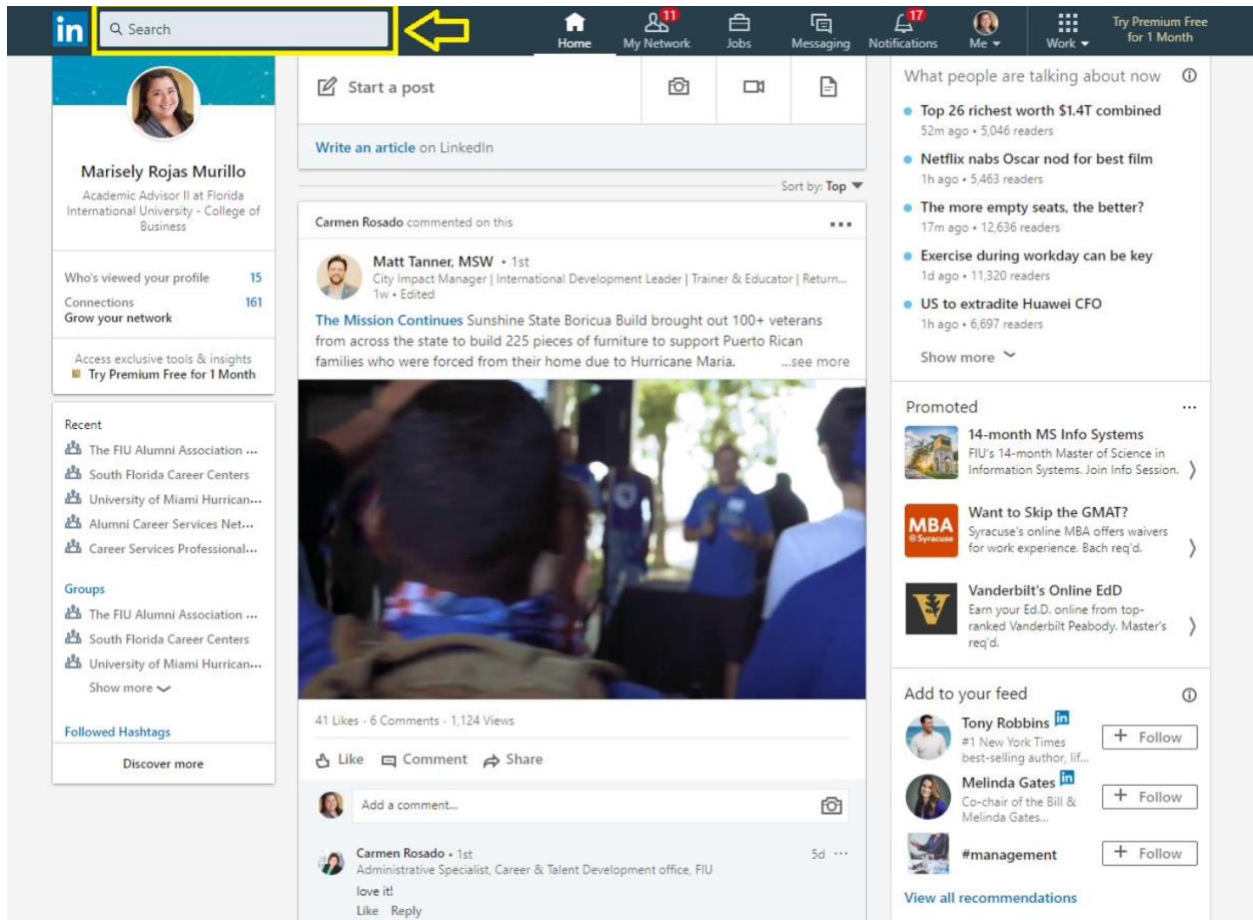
in Search

Home 11 My Network Jobs Messaging 17 Notifications Me Work Try Premium Free for 1 Month

Marisely Rojas Murillo
Academic Advisor II at Florida International University - College of Business

Who's viewed your profile 15
Connections 161
Grow your network

Access exclusive tools & insights
Try Premium Free for 1 Month

Recent
The FIU Alumni Association ...
South Florida Career Centers
University of Miami Hurrican...
Alumni Career Services Net...
Career Services Professional...

Groups
The FIU Alumni Association ...
South Florida Career Centers
University of Miami Hurrican...
Show more

Followed Hashtags
Discover more

Start a post
Write an article on LinkedIn
Sort by: Top

Carmen Rosado commented on this
Matt Tanner, MSW • 1st
City Impact Manager | International Development Leader | Trainer & Educator | Return...
1w • Edited
The Mission Continues Sunshine State Boricua Build brought out 100+ veterans from across the state to build 225 pieces of furniture to support Puerto Rican families who were forced from their home due to Hurricane Maria. ...see more

41 Likes · 6 Comments · 1,124 Views
Like Comment Share
Add a comment...
Carmen Rosado • 1st 5d
Administrative Specialist, Career & Talent Development office, FIU
love it!
Like Reply

What people are talking about now
Top 26 richest worth $1.4T combined
52m ago • 5,046 readers
Netflix nabs Oscar nod for best film
1h ago • 5,463 readers
The more empty seats, the better?
17m ago • 12,636 readers
Exercise during workday can be key
1d ago • 11,320 readers
US to extradite Huawei CFO
1h ago • 6,697 readers
Show more

Promoted
14-month MS Info Systems
FIU's 14-month Master of Science in Information Systems. Join Info Session.
Want to Skip the GMAT?
MBA @Syracuse
Syracuse's online MBA offers waivers for work experience. Bach req'd.
Vanderbilt's Online EdD
Earn your Ed.D. online from top-ranked Vanderbilt Peabody. Master's req'd.

Add to your feed
Tony Robbins in
#1 New York Times best-selling author, lif...
+ Follow
Melinda Gates in
Co-chair of the Bill & Melinda Gates...
+ Follow
#management
+ Follow
View all recommendations